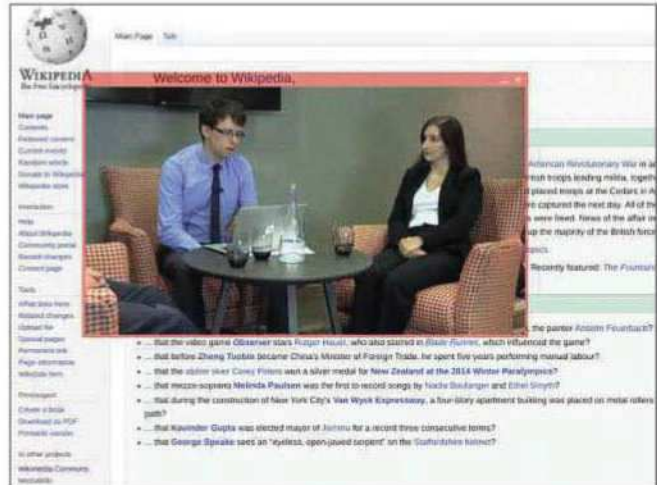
WIKIPEDIA
The Free Encyclopedia

Main Page Talk

Welcome to Wikipedia,

Main page
Contents
Featured content
Current events
Random article
Donate to Wikipedia
Wikipedia store

Interaction
Help
About Wikipedia
Community portal
Recent changes
Contact page

Tools
What links here
Related changes
Upload file
Special pages
Permanent link
Page information
Wikidata item

Print/export
Create a book
Download as PDF
Printable version

In other projects
Wikimedia Commons
MediaWiki

American Revolutionary War in a
itish troops leading militia, togeth
placed troops at the Cedars in A
captured the next day. All of th
were freed. News of the affair in
up the majority of the British force
pics.

Recently featured: The Fountain

, the painter Anselm Feuerbach?

• ... that the video game Observer stars Rutger Hauer, who also starred in Blade Runner, which influenced the game?
• ... that before Zheng Tuobin became China's Minister of Foreign Trade, he spent five years performing manual labour?
• ... that the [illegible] Corey Peters won a silver medal for New Zealand at the 2014 Winter Paralympics?
• ... that mezzo-soprano Melinda Paulsen was the first to record songs by Nadia Boulanger and Ethel Smyth?
• ... that during the construction of New York City's Van Wyck Expressway, a four-story apartment building was placed on metal rollers path?
• ... that Ravinder Gupta was elected mayor of Jammu for a record three consecutive terms?
• ... that George Sprake saw an "eyeless, open-jawed serpent" on the Staffordshire Moorlands?